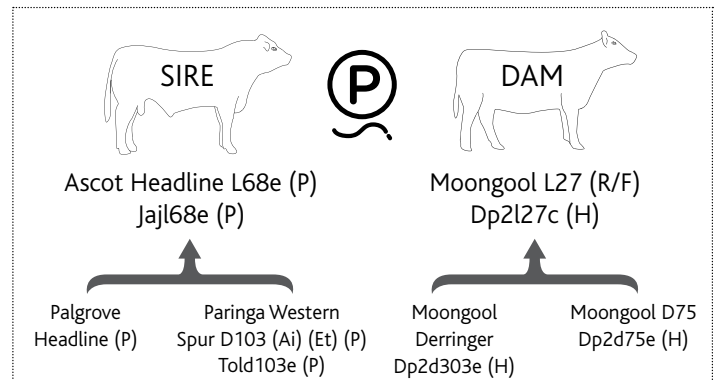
SIRE

DAM

Ascot Headline L68e (P)
Jajl68e (P)

Moongool L27 (R/F)
Dp2l27c (H)

Palgrove Headline (P)

Paringa Western Spur D103 (Ai) (Et) (P) Told103e (P)

Moongool Derringer Dp2d303e (H)

Moongool D75 Dp2d75e (H)